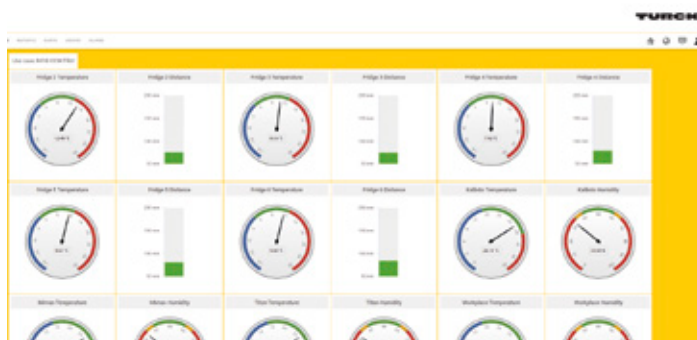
TURCK

Fridge 2 Temperature
Fridge 2 Distance
Fridge 3 Temperature
Fridge 3 Distance
Fridge 4 Temperature
Fridge 4 Distance

Fridge 5 Temperature
Fridge 5 Distance
Fridge 6 Temperature
Fridge 6 Distance
Balbite Temperature
Balbite Humidity

Mimas Temperature
Mimas Humidity
Titan Temperature
Titan Humidity
Workplace Temperature
Workplace Humidity